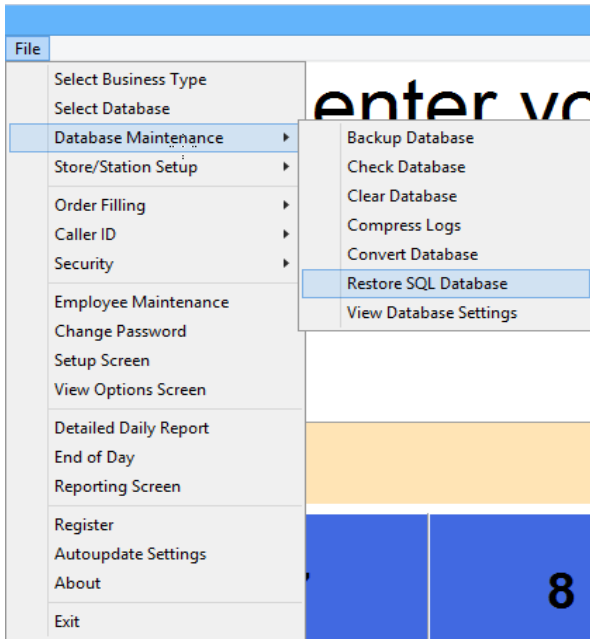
File

Select Business Type
Select Database
Database Maintenance
Store/Station Setup

Order Filling
Caller ID
Security

Employee Maintenance
Change Password
Setup Screen
View Options Screen

Detailed Daily Report
End of Day
Reporting Screen

Register
Autoupdate Settings
About

Exit

Backup Database
Check Database
Clear Database
Compress Logs
Convert Database
Restore SQL Database
View Database Settings

enter yo

8